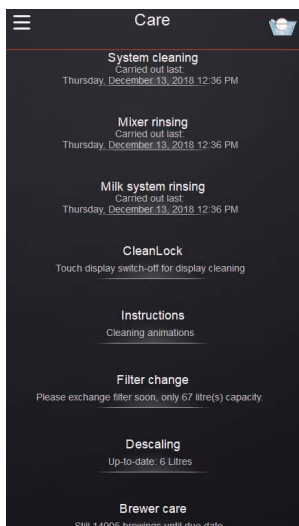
Care

System cleaning
Carried out last:
Thursday, December 13, 2018 12:36 PM

Mixer rinsing
Carried out last:
Thursday, December 13, 2018 12:36 PM

Milk system rinsing
Carried out last:
Thursday, December 13, 2018 12:36 PM

CleanLock
Touch display switch-off for display cleaning

Instructions
Cleaning animations

Filter change
Please exchange filter soon, only 67 litre(s) capacity.

Descaling
Up-to-date: 6 Litres

Brewer care
Still 14005 brewings until due date